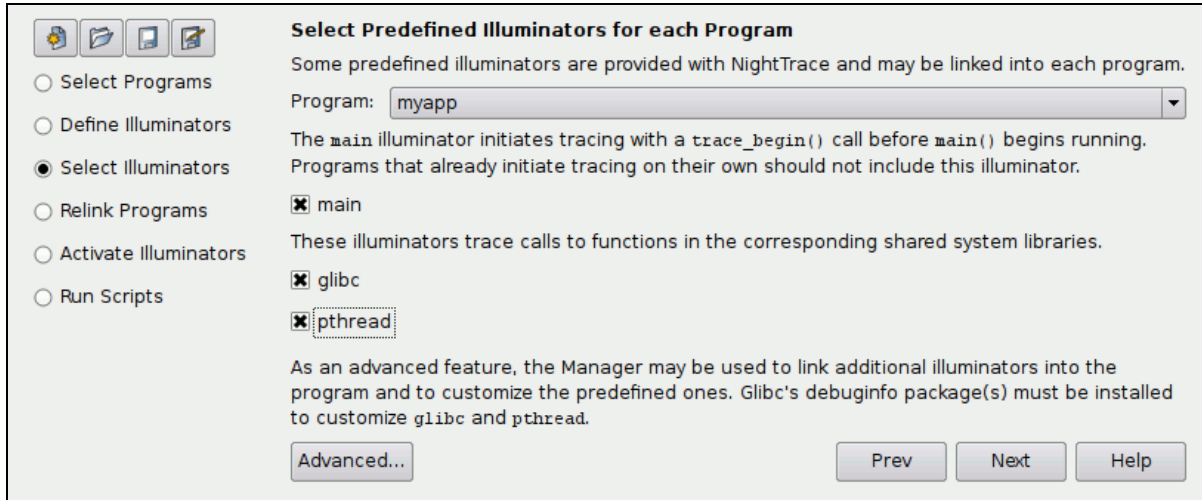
Select Programs

Define Illuminators

Select Illuminators

Relink Programs

Activate Illuminators

Run Scripts

Select Predefined Illuminators for each Program

Some predefined illuminators are provided with NightTrace and may be linked into each program.

Program: myapp

The main illuminator initiates tracing with a trace_begin() call before main() begins running. Programs that already initiate tracing on their own should not include this illuminator.

main

These illuminators trace calls to functions in the corresponding shared system libraries.

glibc

pthread

As an advanced feature, the Manager may be used to link additional illuminators into the program and to customize the predefined ones. Glibc's debuginfo package(s) must be installed to customize glibc and pthread.

Advanced...

Prev

Next

Help